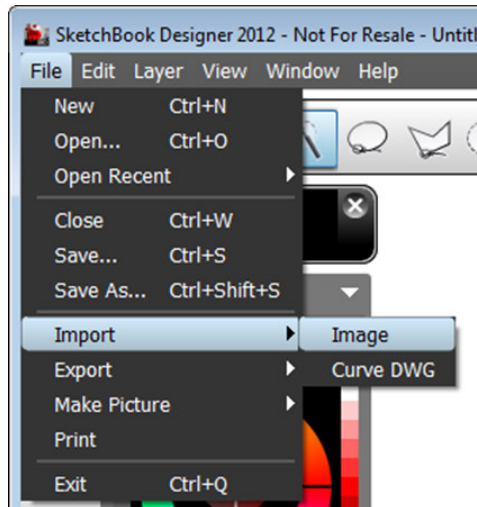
SketchBook Designer 2012 - Not For Resale - Untitl

File Edit Layer View Window Help

New Ctrl+N
Open... Ctrl+O
Open Recent

Close Ctrl+W
Save... Ctrl+S
Save As... Ctrl+Shift+S

Import
Export
Make Picture
Print

Exit Ctrl+Q

Image
Curve DWG